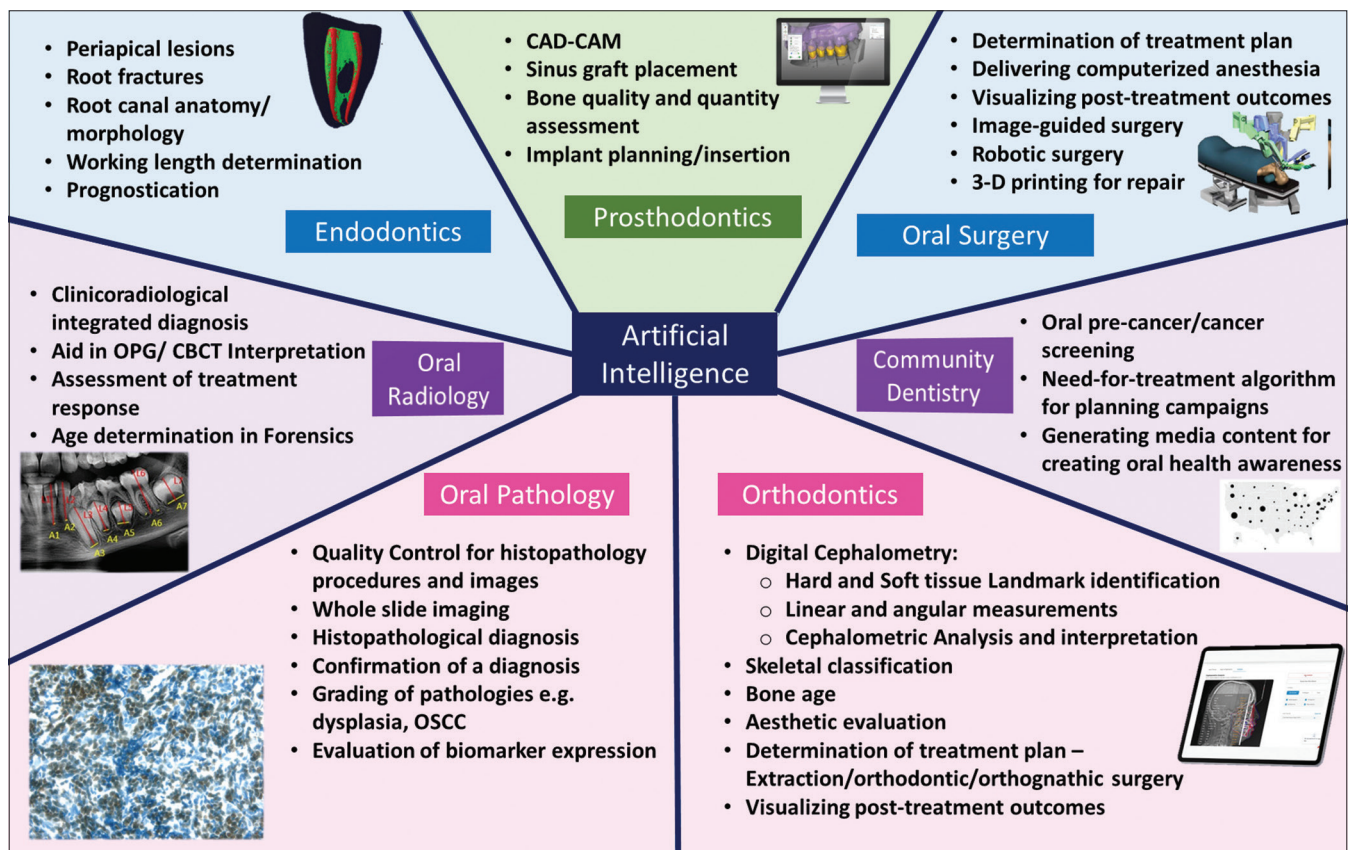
- Periapical lesions
- Root fractures
- Root canal anatomy/ morphology
- Working length determination
- Prognostication

Endodontics

- CAD-CAM
- Sinus graft placement
- Bone quality and quantity assessment
- Implant planning/insertion

Prosthodontics

- Determination of treatment plan
- Delivering computerized anesthesia
- Visualizing post-treatment outcomes
- Image-guided surgery
- Robotic surgery
- 3-D printing for repair

Oral Surgery

Artificial Intelligence

- Clinicoradiological integrated diagnosis
- Aid in OPG/ CBCT Interpretation
- Assessment of treatment response
- Age determination in Forensics

Oral Radiology

A1 A2 A3 A4 A5 A6 A7

Community Dentistry

- Oral pre-cancer/cancer screening
- Need-for-treatment algorithm for planning campaigns
- Generating media content for creating oral health awareness

Oral Pathology

- Quality Control for histopathology procedures and images
- Whole slide imaging
- Histopathological diagnosis
- Confirmation of a diagnosis
- Grading of pathologies e.g. dysplasia, OSCC
- Evaluation of biomarker expression

Orthodontics

- Digital Cephalometry:
  - Hard and Soft tissue Landmark identification
  - Linear and angular measurements
  - Cephalometric Analysis and interpretation
- Skeletal classification
- Bone age
- Aesthetic evaluation
- Determination of treatment plan – Extraction/orthodontic/orthognathic surgery
- Visualizing post-treatment outcomes